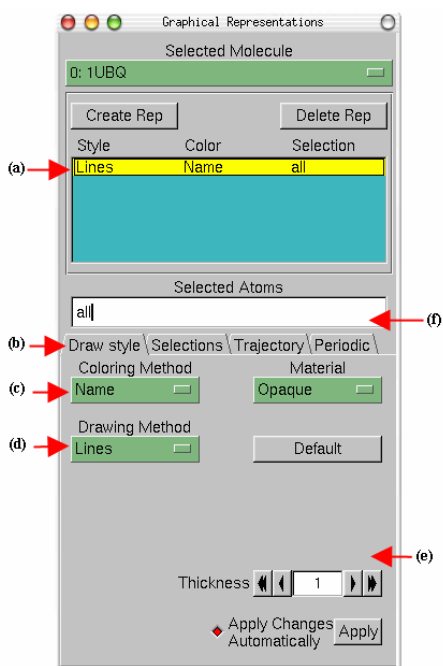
Graphical Representations

Selected Molecule

0: 1UBQ

Create Rep

Delete Rep

| Style | Color | Selection |
|---|---|---|
| Lines | Name | all |

(a)

Selected Atoms

all

(f)

(b)

Draw style

Selections

Trajectory

Periodic

Coloring Method

Material

(c)

Name

Opaque

Drawing Method

(d)

Lines

Default

(e)

Thickness

1

Apply Changes Automatically

Apply